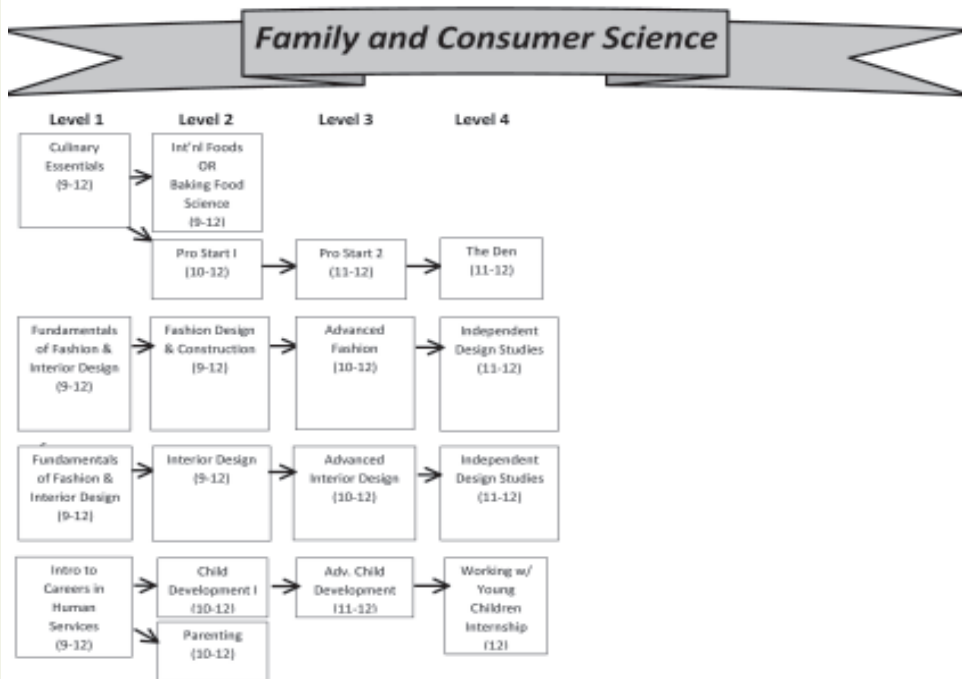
Family and Consumer Science

Level 1

Level 2

Level 3

Level 4

Culinary Essentials (9-12)

Int'nl Foods OR Baking Food Science (9-12)

Pro Start I (10-12)

Pro Start 2 (11-12)

The Den (11-12)

Fundamentals of Fashion & Interior Design (9-12)

Fashion Design & Construction (9-12)

Advanced Fashion (10-12)

Independent Design Studies (11-12)

Fundamentals of Fashion & Interior Design (9-12)

Interior Design (9-12)

Advanced Interior Design (10-12)

Independent Design Studies (11-12)

Intro to Careers in Human Services (9-12)

Child Development I (10-12)

Parenting (10-12)

Adv. Child Development (11-12)

Working w/ Young Children Internship (12)